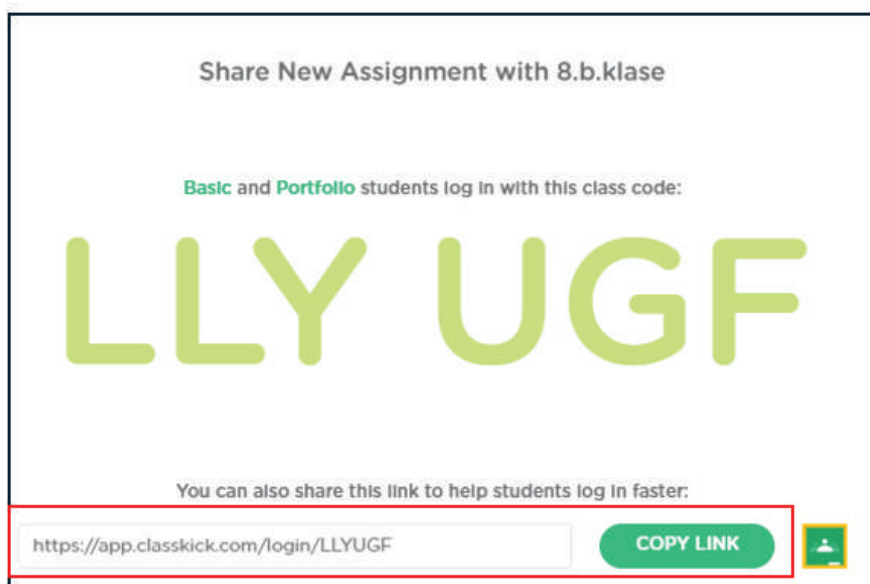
Share New Assignment with 8.b.klase

Basic and Portfolio students log in with this class code:

LLY UGF

You can also share this link to help students log in faster:

https://app.classkick.com/login/LLYUGF

COPY LINK